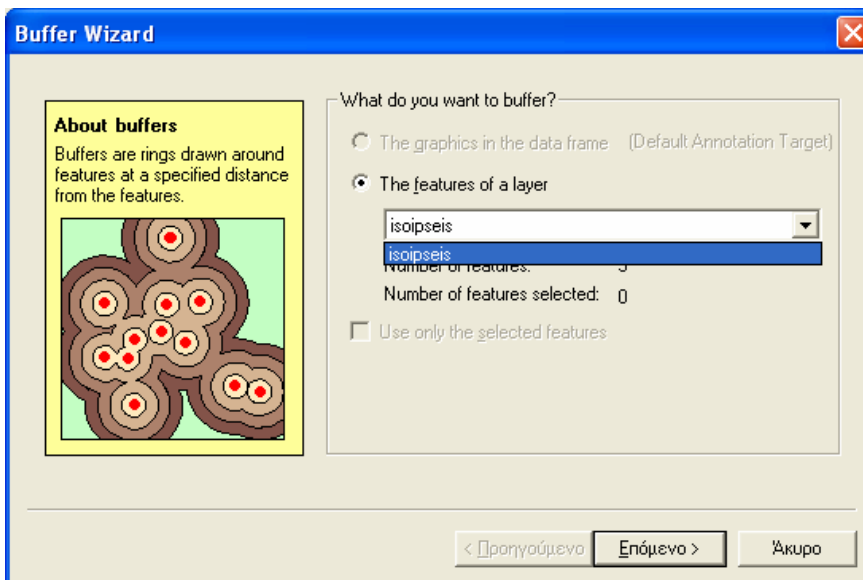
Buffer Wizard

About buffers
Buffers are rings drawn around features at a specified distance from the features.

What do you want to buffer?

The graphics in the data frame (Default Annotation Target)

The features of a layer

isoipseis

isoipseis

Number of features: 5

Number of features selected: 0

Use only the selected features

< Προηγούμενο

Επόμενο >

Άκυρο